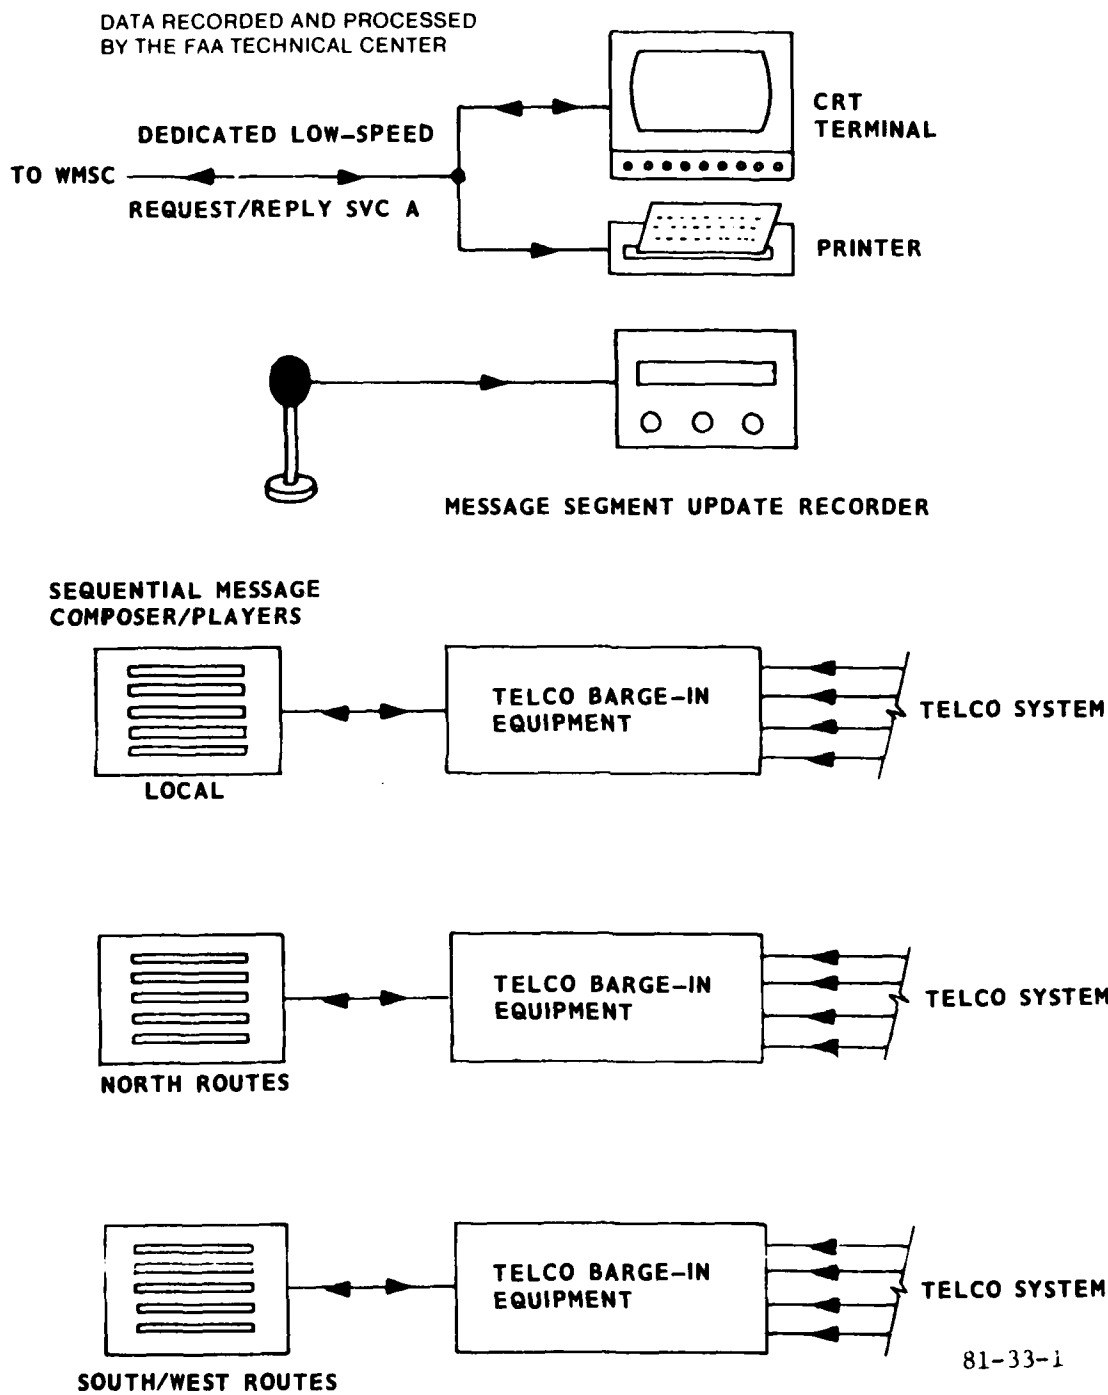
DATA RECORDED AND PROCESSED BY THE FAA TECHNICAL CENTER

DEDICATED LOW-SPEED

TO WMSC

REQUEST/REPLY SVC A

CRT TERMINAL

PRINTER

MESSAGE SEGMENT UPDATE RECORDER

SEQUENTIAL MESSAGE COMPOSER/PLAYERS

TELCO BARGE-IN EQUIPMENT

TELCO SYSTEM

LOCAL

TELCO BARGE-IN EQUIPMENT

TELCO SYSTEM

NORTH ROUTES

TELCO BARGE-IN EQUIPMENT

TELCO SYSTEM

SOUTH/WEST ROUTES

81-33-1